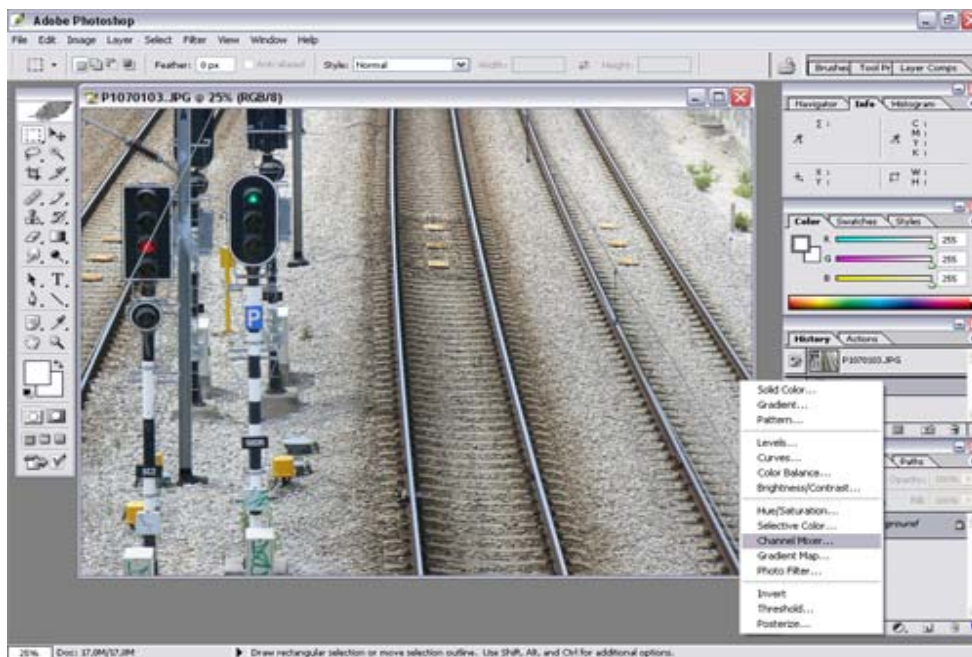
Adobe Photoshop
File Edit Image Layer Select Filter View Window Help
Feather: 0 px Anti-aliased Style: Normal Width: Height:
Brushes Tool Pr Layer Comps
P1070103.JPG @ 25% (RGB/8)
Navigator Info Histogram
C: M: Y: K:
X: Y:
W: H:
Color Swatches Styles
R 255
G 255
B 255
History Actions
P1070103.JPG
Solid Color...
Gradient...
Pattern...
Levels...
Curves...
Color Balance...
Brightness/Contrast...
Hue/Saturation...
Selective Color...
Channel Mixer...
Gradient Map...
Photo Filter...
Invert
Threshold...
Posterize...
Paths
ground
P
25% Doc: 17.0M/17.0M
Draw rectangular selection or move selection outline. Use Shift, Alt, and Ctrl for additional options.